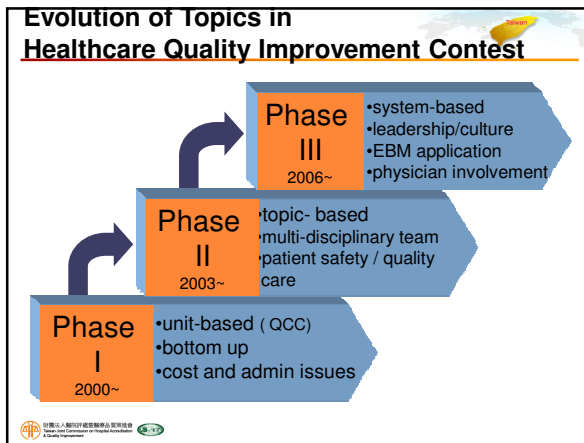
Evolution of Topics in Healthcare Quality Improvement Contest

Taiwan

Phase III
2006~

•system-based
•leadership/culture
•EBM application
•physician involvement

Phase II
2003~

•topic- based
•multi-disciplinary team
•patient safety / quality care

Phase I
2000~

•unit-based ( QCC)
•bottom up
•cost and admin issues

財團法人醫院評鑑暨醫療品質策進會
Taiwan Joint Commission on Hospital Accreditation & Quality Improvement